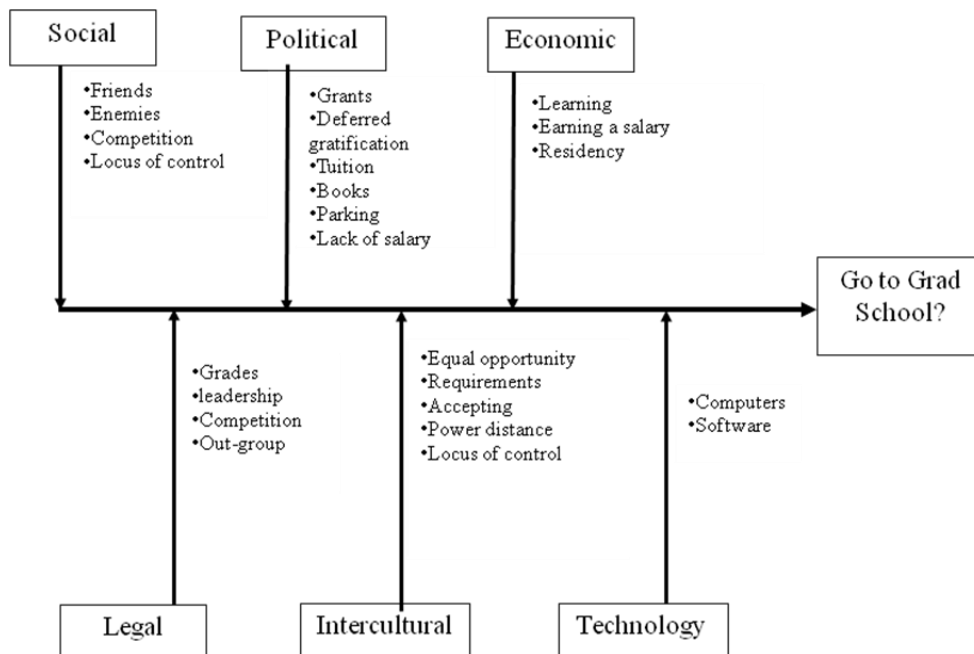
Social

•Friends
•Enemies
•Competition
•Locus of control

Political

•Grants
•Deferred gratification
•Tuition
•Books
•Parking
•Lack of salary

Economic

•Learning
•Earning a salary
•Residency

Go to Grad School?

•Grades
•leadership
•Competition
•Out-group

•Equal opportunity
•Requirements
•Accepting
•Power distance
•Locus of control

•Computers
•Software

Legal

Intercultural

Technology